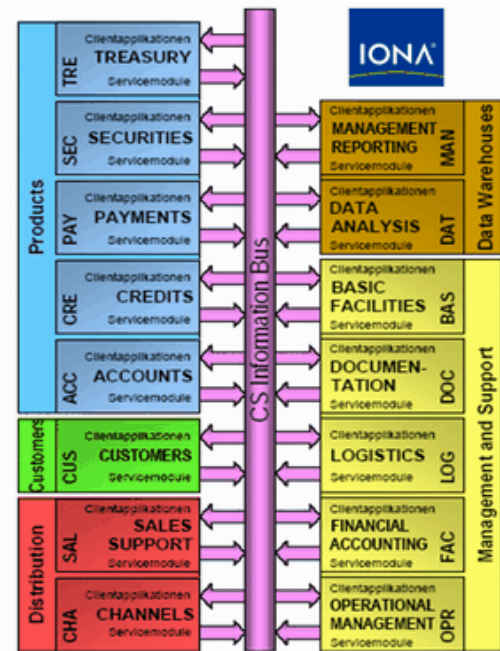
Products

TRE
Clientapplikationen
TREASURY
Servicemodule

SEC
Clientapplikationen
SECURITIES
Servicemodule

PAY
Clientapplikationen
PAYMENTS
Servicemodule

CRE
Clientapplikationen
CREDITS
Servicemodule

ACC
Clientapplikationen
ACCOUNTS
Servicemodule

Customers

CUS
Clientapplikationen
CUSTOMERS
Servicemodule

Distribution

SAL
Clientapplikationen
SALES SUPPORT
Servicemodule

CHA
Clientapplikationen
CHANNELS
Servicemodule

CS Information Bus

IONA

Data Warehouses

Clientapplikationen
MANAGEMENT REPORTING
Servicemodule
MAN

Clientapplikationen
DATA ANALYSIS
Servicemodule
DAT

Management and Support

Clientapplikationen
BASIC FACILITIES
Servicemodule
BAS

Clientapplikationen
DOCUMENTATION
Servicemodule
DOC

Clientapplikationen
LOGISTICS
Servicemodule
LOG

Clientapplikationen
FINANCIAL ACCOUNTING
Servicemodule
FAC

Clientapplikationen
OPERATIONAL MANAGEMENT
Servicemodule
OPR